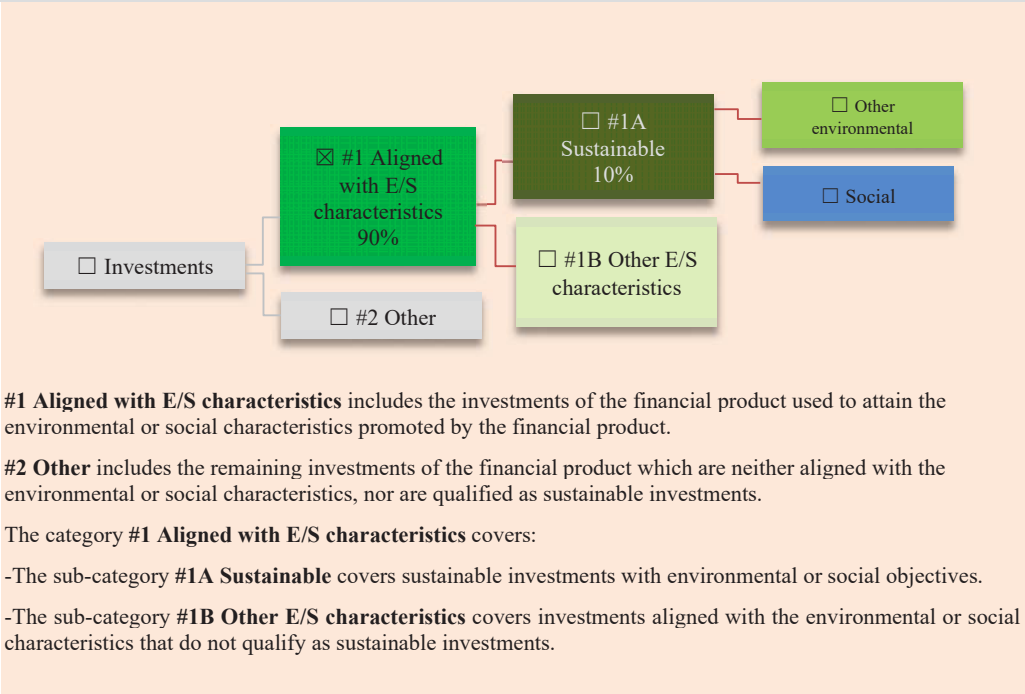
☐ Investments

☒ #1 Aligned with E/S characteristics 90%

☐ #2 Other

☐ #1A Sustainable 10%

☐ #1B Other E/S characteristics

☐ Other environmental

☐ Social

**#1 Aligned with E/S characteristics** includes the investments of the financial product used to attain the environmental or social characteristics promoted by the financial product.

**#2 Other** includes the remaining investments of the financial product which are neither aligned with the environmental or social characteristics, nor are qualified as sustainable investments.

The category **#1 Aligned with E/S characteristics** covers:

-The sub-category **#1A Sustainable** covers sustainable investments with environmental or social objectives.

-The sub-category **#1B Other E/S characteristics** covers investments aligned with the environmental or social characteristics that do not qualify as sustainable investments.